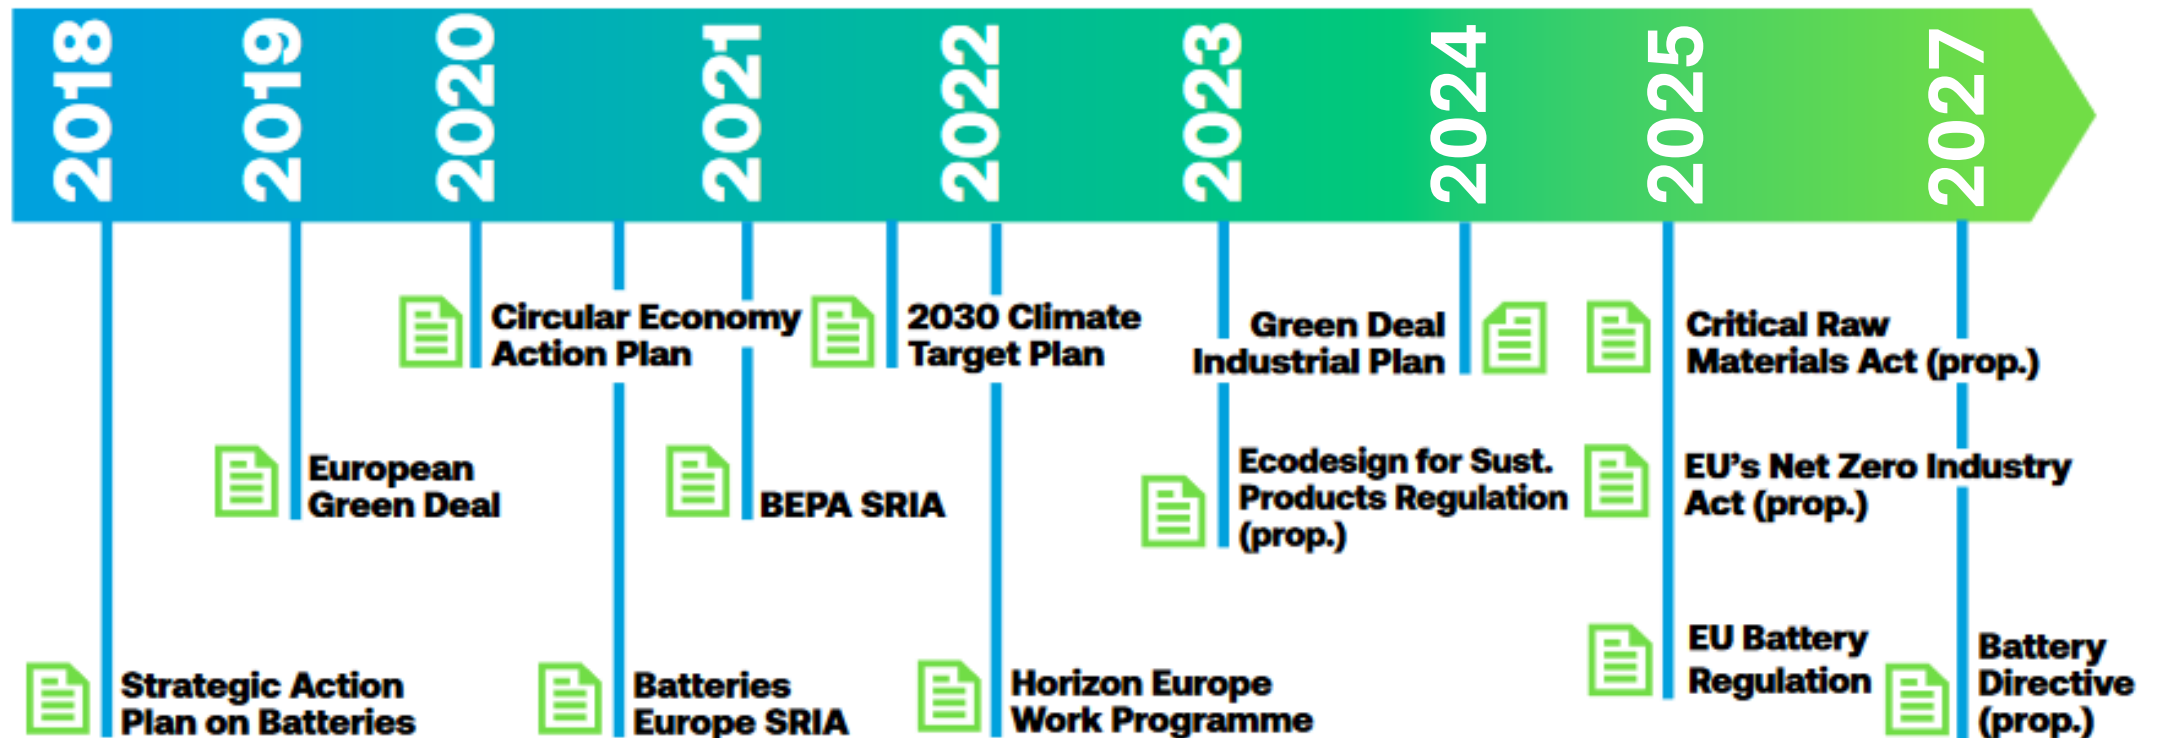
2018 2019 2020 2021 2022 2023 2024 2025 2027

Circular Economy Action Plan

2030 Climate Target Plan

Green Deal Industrial Plan

Critical Raw Materials Act (prop.)

European Green Deal

BEPA SRIA

Ecodesign for Sust. Products Regulation (prop.)

EU's Net Zero Industry Act (prop.)

EU Battery Regulation

Battery Directive (prop.)

Strategic Action Plan on Batteries

Batteries Europe SRIA

Horizon Europe Work Programme